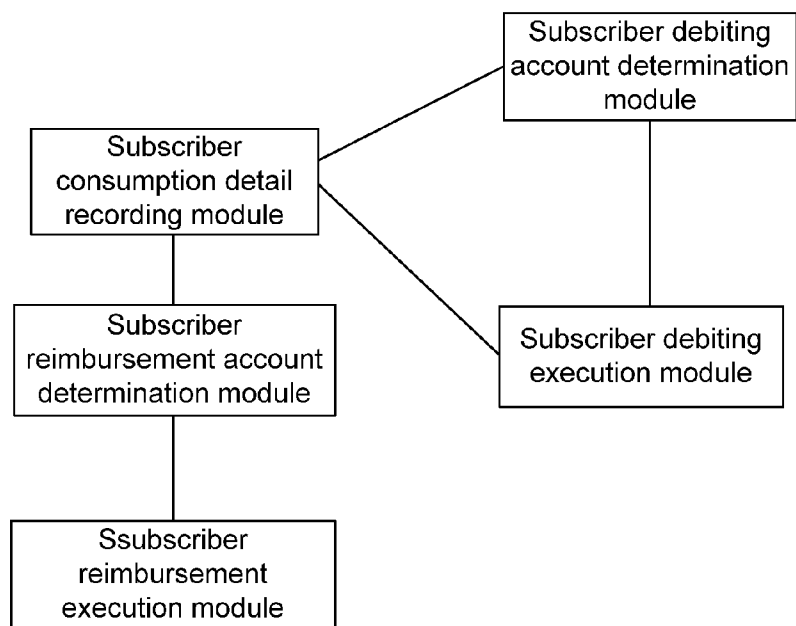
Subscriber debiting account determination module

Subscriber consumption detail recording module

Subscriber debiting execution module

Subscriber reimbursement account determination module

Ssubscriber reimbursement execution module